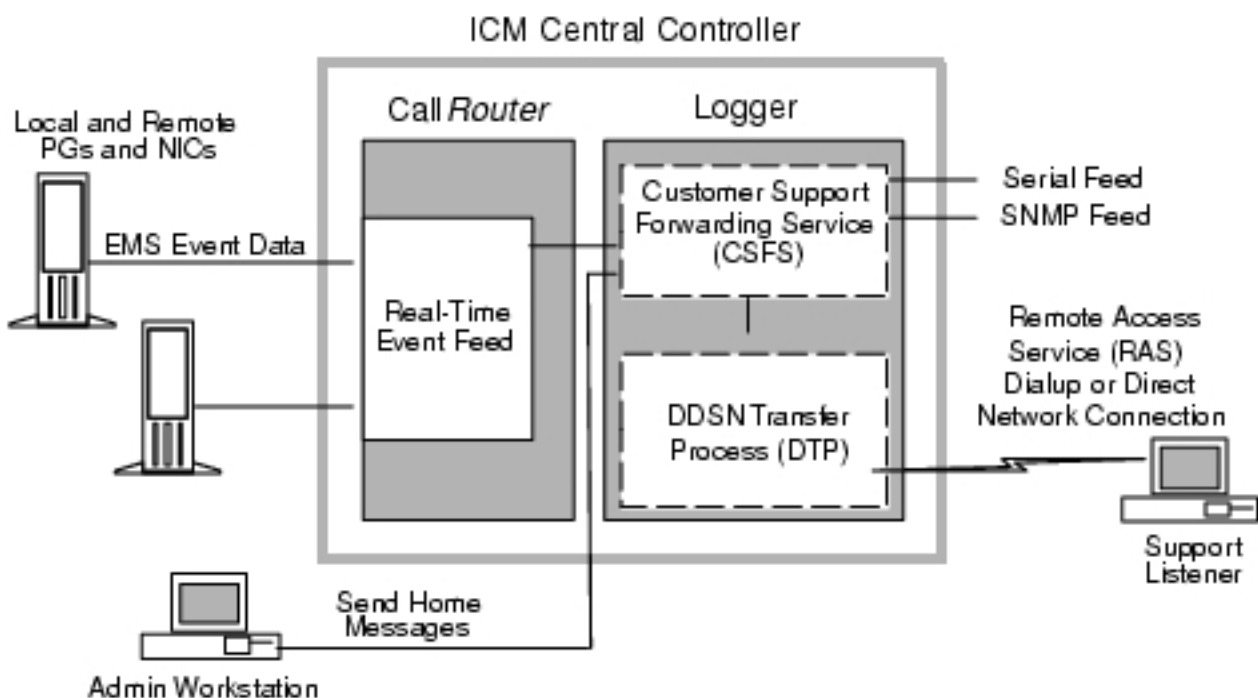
ICM Central Controller

Call Router

Logger

Local and Remote PGs and NICs

EMS Event Data

Real-Time Event Feed

Customer Support Forwarding Service (CSFS)

Serial Feed

SNMP Feed

Remote Access Service (RAS) Dialup or Direct Network Connection

DDSN Transfer Process (DTP)

Support Listener

Send Home Messages

Admin Workstation